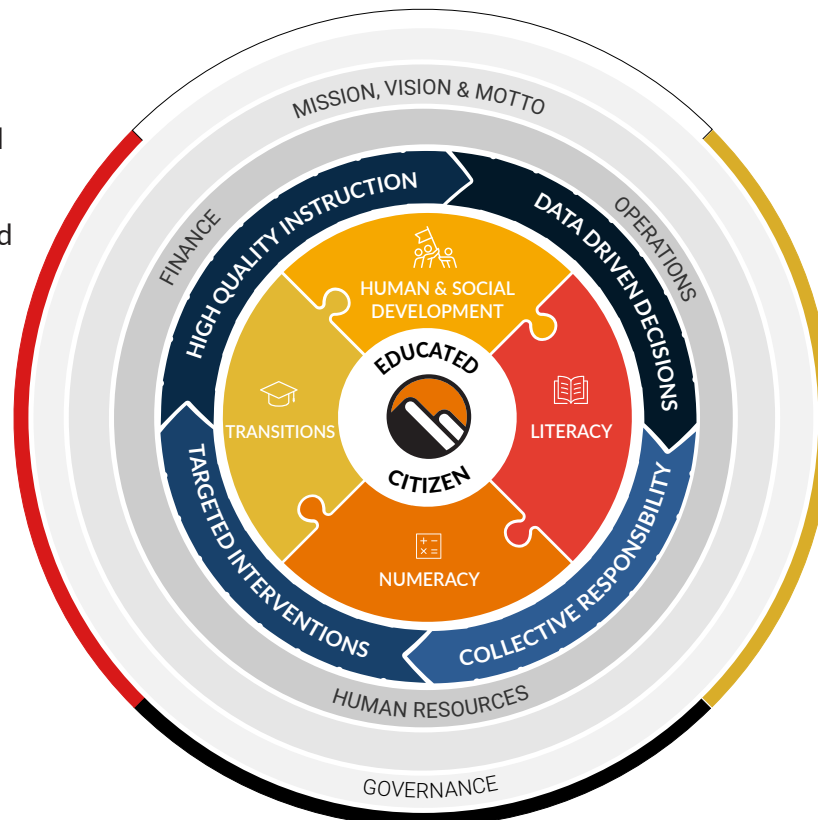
l

d

MISSION, VISION & MOTTO

FINANCE

OPERATIONS

HIGH QUALITY INSTRUCTION

DATA DRIVEN DECISIONS

HUMAN & SOCIAL DEVELOPMENT

TRANSITIONS

EDUCATED

CITIZEN

LITERACY

NUMERACY

TARGETED INTERVENTIONS

COLLECTIVE RESPONSIBILITY

HUMAN RESOURCES

GOVERNANCE